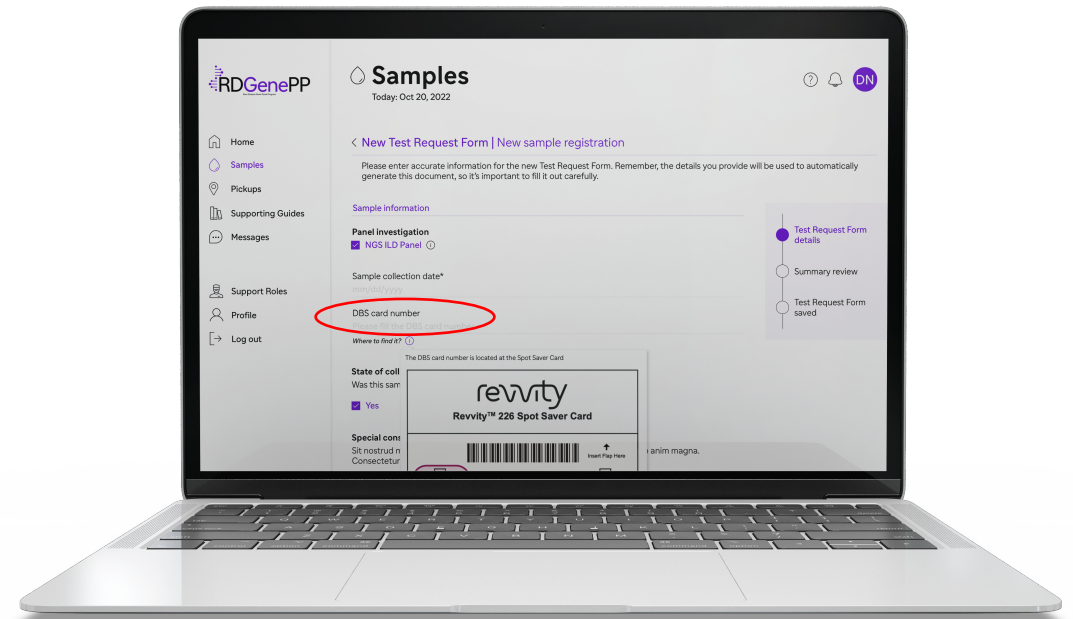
RDGenePP

Samples
Today: Oct 20, 2022

DN

Home
Samples
Pickups
Supporting Guides
Messages

Support Roles
Profile
Log out

< New Test Request Form | New sample registration

Please enter accurate information for the new Test Request Form. Remember, the details you provide will be used to automatically generate this document, so it's important to fill it out carefully.

Sample information

Panel investigation
NGS ILD Panel

Sample collection date*
mm/dd/yyyy

DBS card number
Please fill the DBS card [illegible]

Where to find it?

The DBS card number is located at the Spot Saver Card

revvity
Revvity™ 226 Spot Saver Card

Insert Flap Here

State of coll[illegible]
Was this sam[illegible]

Yes

Special cons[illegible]
Sit nostrud n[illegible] anim magna.
Consectetur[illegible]

Test Request Form details

Summary review

Test Request Form saved